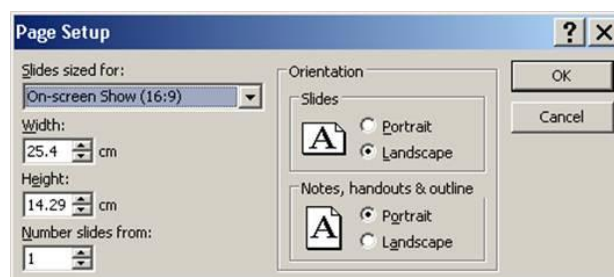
Page Setup

?

X

Slides sized for:

On-screen Show (16:9)

Width:

25.4 cm

Height:

14.29 cm

Number slides from:

1

Orientation

Slides

A

Portrait

Landscape

Notes, handouts & outline

A

Portrait

Landscape

OK

Cancel